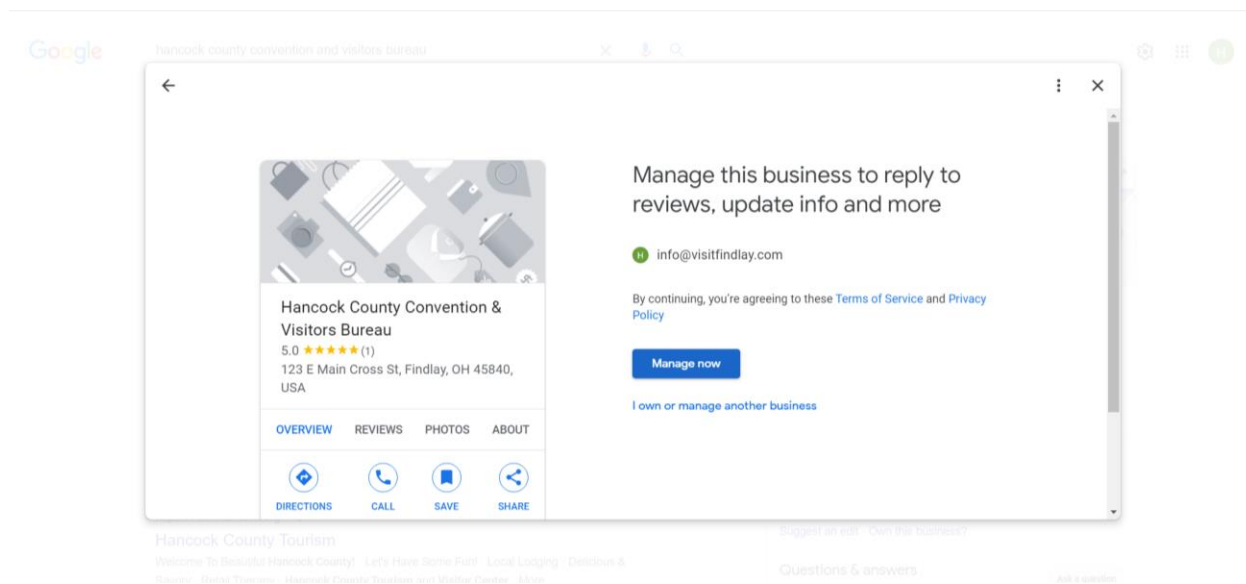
Google hancock county convention and visitors bureau

Hancock County Convention & Visitors Bureau
5.0 ★★★★★ (1)
123 E Main Cross St, Findlay, OH 45840, USA

OVERVIEW REVIEWS PHOTOS ABOUT

DIRECTIONS CALL SAVE SHARE

Manage this business to reply to reviews, update info and more

H info@visitfindlay.com

By continuing, you're agreeing to these Terms of Service and Privacy Policy

Manage now

I own or manage another business

Hancock County Tourism

Welcome To Beautiful Hancock County! · Let's Have Some Fun! · Local Lodging · Delicious & Savory · Retail Therapy · Hancock County Tourism and Visitor Center · More

Suggest an edit · Own this business?

Questions & answers

Ask a question